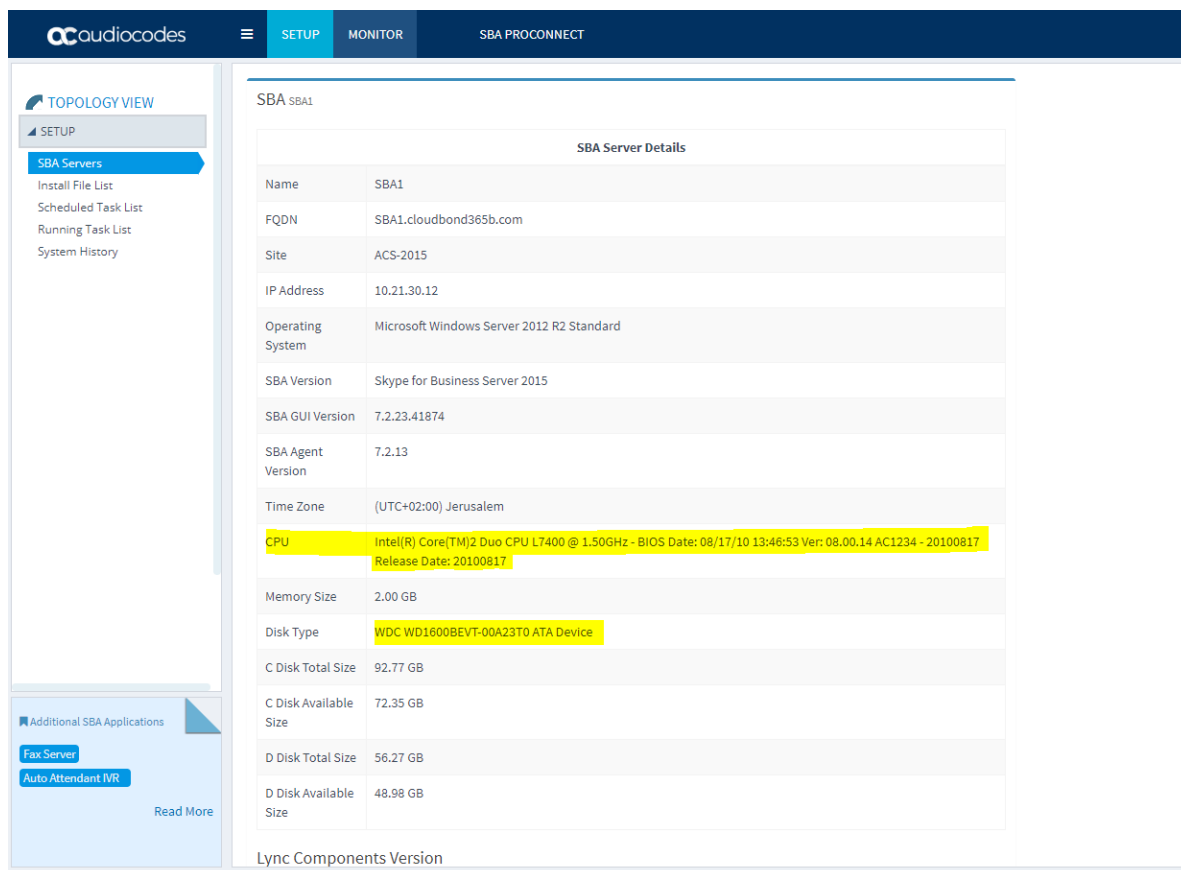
audiocodes

SETUP MONITOR SBA PROCONNECT

TOPOLOGY VIEW

SETUP

SBA Servers
Install File List
Scheduled Task List
Running Task List
System History

Additional SBA Applications

Fax Server
Auto Attendant IVR

Read More

SBA SBA1

| SBA Server Details | |
|---|---|
| Name | SBA1 |
| FQDN | SBA1.cloudbond365b.com |
| Site | ACS-2015 |
| IP Address | 10.21.30.12 |
| Operating System | Microsoft Windows Server 2012 R2 Standard |
| SBA Version | Skype for Business Server 2015 |
| SBA GUI Version | 7.2.23.41874 |
| SBA Agent Version | 7.2.13 |
| Time Zone | (UTC+02:00) Jerusalem |
| CPU | Intel(R) Core(TM)2 Duo CPU L7400 @ 1.50GHz - BIOS Date: 08/17/10 13:46:53 Ver: 08.00.14 AC1234 - 20100817 Release Date: 20100817 |
| Memory Size | 2.00 GB |
| Disk Type | WDC WD1600BEVT-00A23T0 ATA Device |
| C Disk Total Size | 92.77 GB |
| C Disk Available Size | 72.35 GB |
| D Disk Total Size | 56.27 GB |
| D Disk Available Size | 48.98 GB |

Lync Components Version